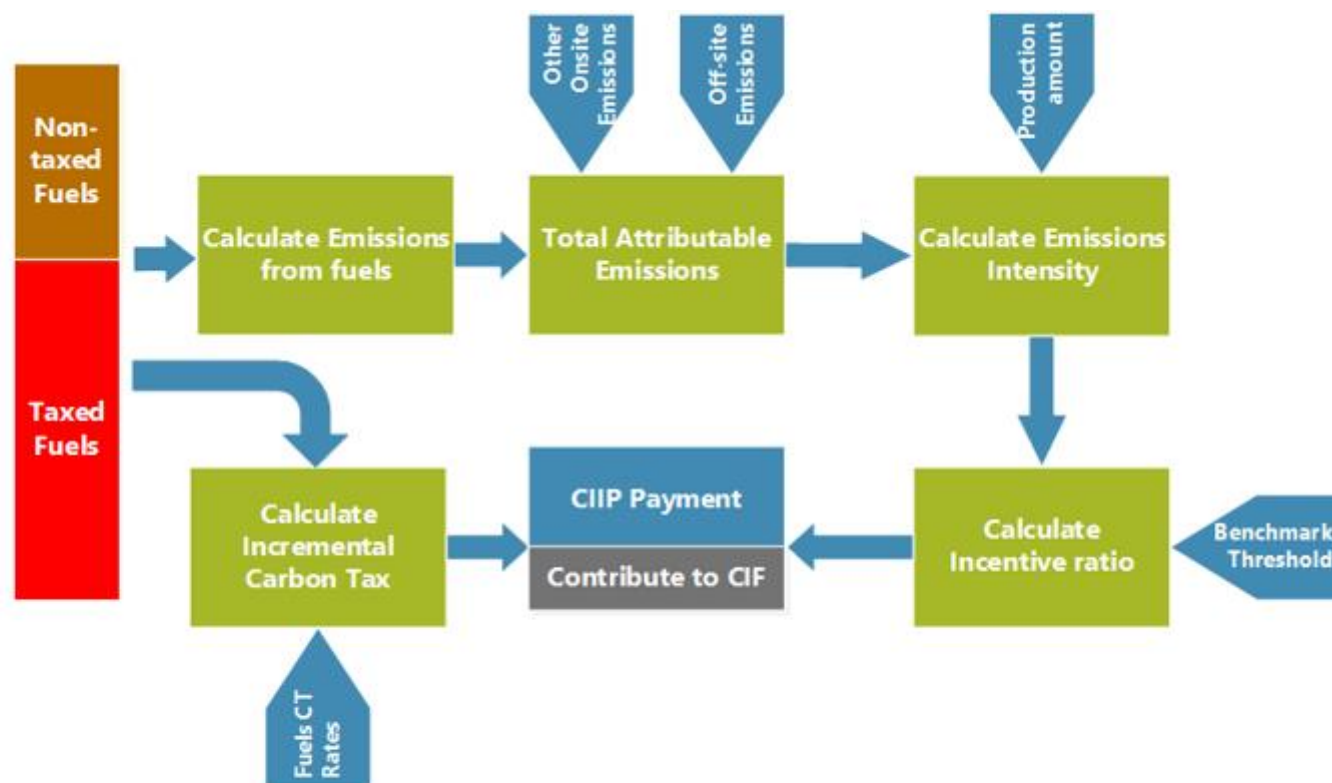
Non-taxed Fuels

Taxed Fuels

Other Onsite Emissions

Off-site Emissions

Production amount

Calculate Emissions from fuels

Total Attributable Emissions

Calculate Emissions Intensity

Calculate Incremental Carbon Tax

CIIP Payment

Contribute to CIF

Calculate Incentive ratio

Benchmark Threshold

Fuels CT Rates